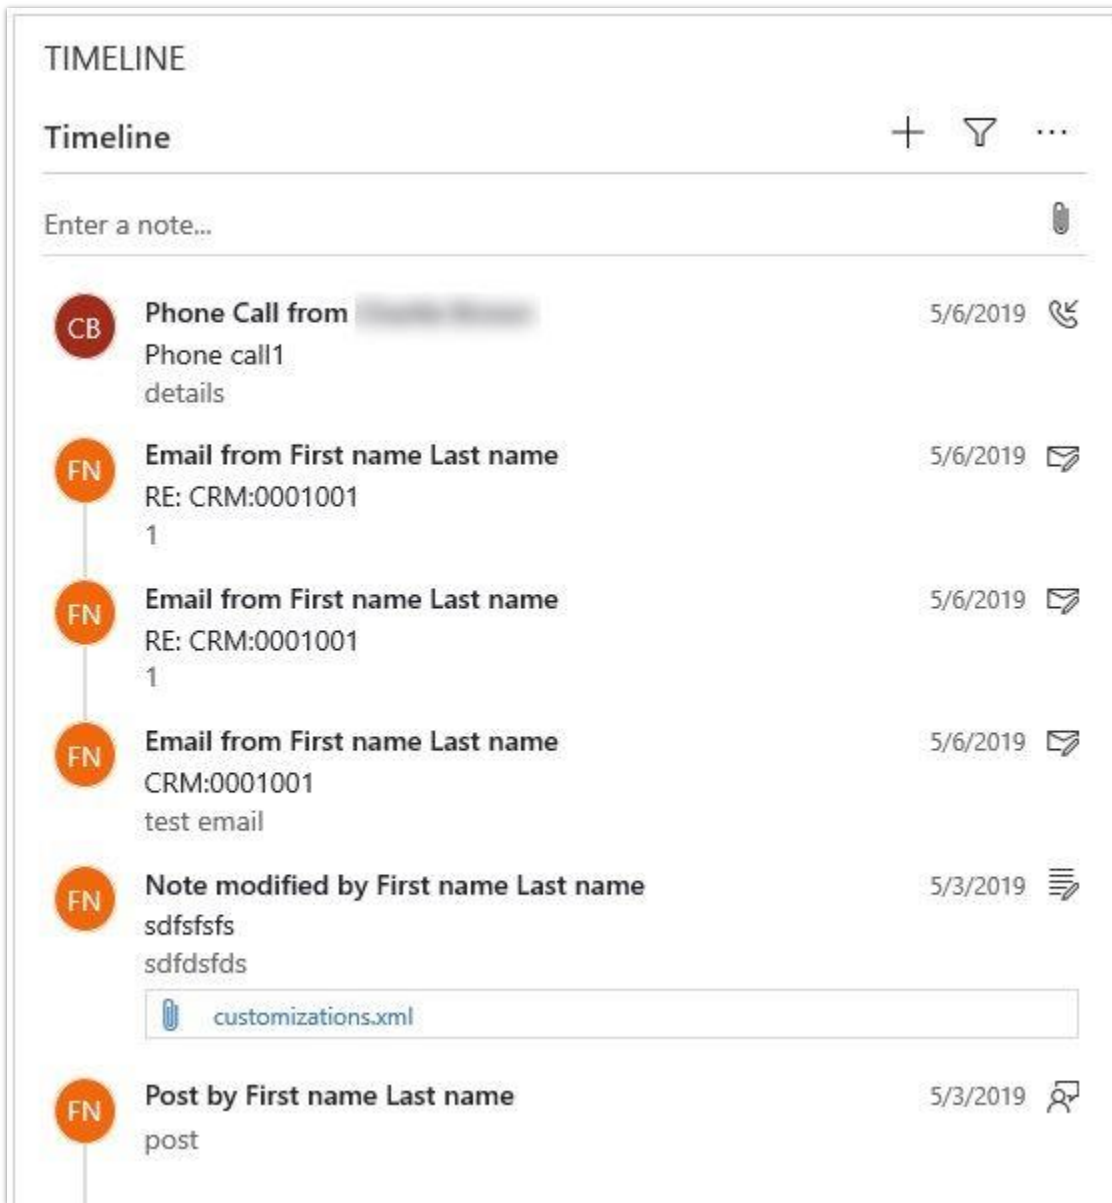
TIMELINE

Timeline

+ ⋯

Enter a note...

CB
Phone Call from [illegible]
5/6/2019
Phone call1
details

FN
Email from First name Last name
5/6/2019
RE: CRM:0001001
1

FN
Email from First name Last name
5/6/2019
RE: CRM:0001001
1

FN
Email from First name Last name
5/6/2019
CRM:0001001
test email

FN
Note modified by First name Last name
5/3/2019
sdfsfsfs
sdfdsfds
customizations.xml

FN
Post by First name Last name
5/3/2019
post